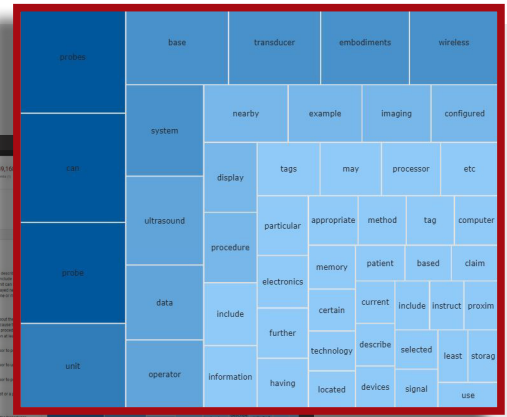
probes
can
probe
unit
base
transducer
embodiments
wireless
system
ultrasound
data
operator
nearby
example
imaging
configured
display
procedure
include
information
tags
may
processor
etc
particular
electronics
further
having
appropriate
method
tag
computer
memory
certain
technology
located
patient
based
claim
current
describe
devices
include
instruct
proxim
selected
signal
least
storag
use